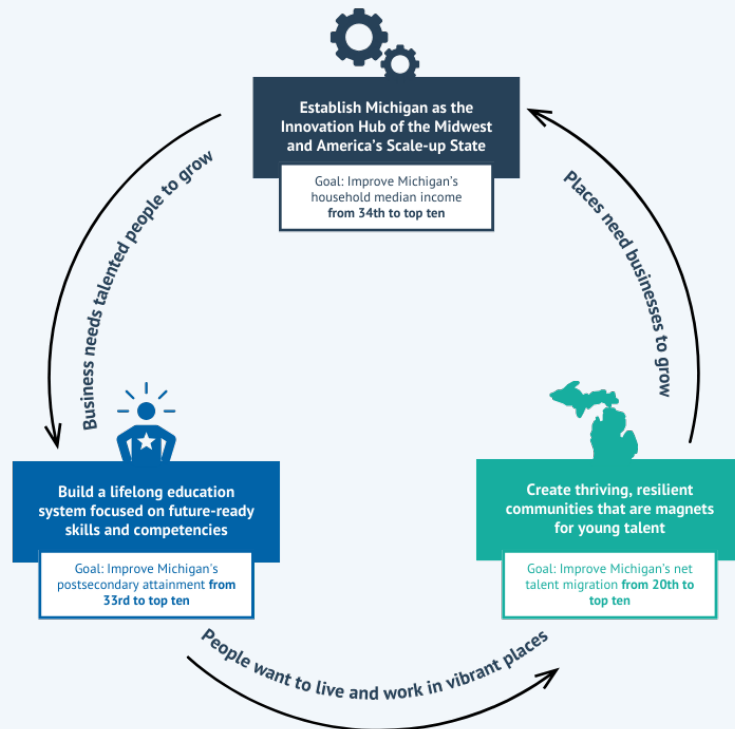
Establish Michigan as the Innovation Hub of the Midwest and America's Scale-up State

Goal: Improve Michigan's household median income from 34th to top ten

Business needs talented people to grow

Places need businesses to grow

Build a lifelong education system focused on future-ready skills and competencies

Goal: Improve Michigan's postsecondary attainment from 33rd to top ten

Create thriving, resilient communities that are magnets for young talent

Goal: Improve Michigan's net talent migration from 20th to top ten

People want to live and work in vibrant places